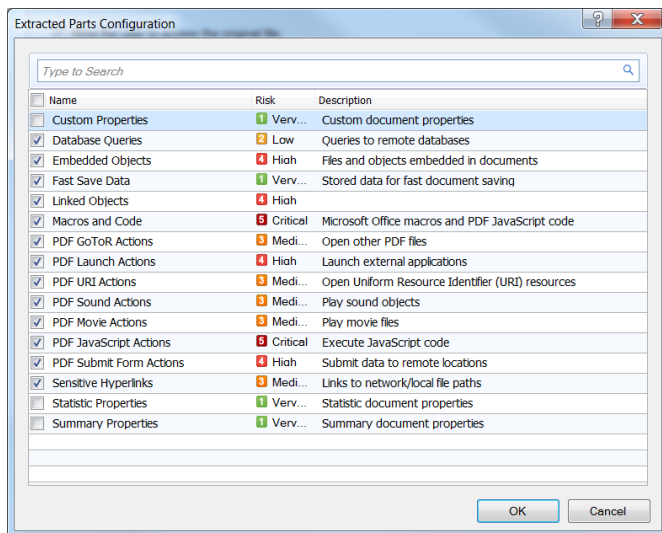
Extracted Parts Configuration

?

Type to Search

| Name | Risk | Description |
|---|---|---|
| Custom Properties | 1 Verv... | Custom document properties |
| Database Queries | 2 Low | Queries to remote databases |
| Embedded Objects | 4 High | Files and objects embedded in documents |
| Fast Save Data | 1 Verv... | Stored data for fast document saving |
| Linked Objects | 4 High | |
| Macros and Code | 5 Critical | Microsoft Office macros and PDF JavaScript code |
| PDF GoToR Actions | 3 Medi... | Open other PDF files |
| PDF Launch Actions | 4 High | Launch external applications |
| PDF URI Actions | 3 Medi... | Open Uniform Resource Identifier (URI) resources |
| PDF Sound Actions | 3 Medi... | Play sound objects |
| PDF Movie Actions | 3 Medi... | Play movie files |
| PDF JavaScript Actions | 5 Critical | Execute JavaScript code |
| PDF Submit Form Actions | 4 High | Submit data to remote locations |
| Sensitive Hyperlinks | 3 Medi... | Links to network/local file paths |
| Statistic Properties | 1 Verv... | Statistic document properties |
| Summary Properties | 1 Verv... | Summary document properties |

OK Cancel